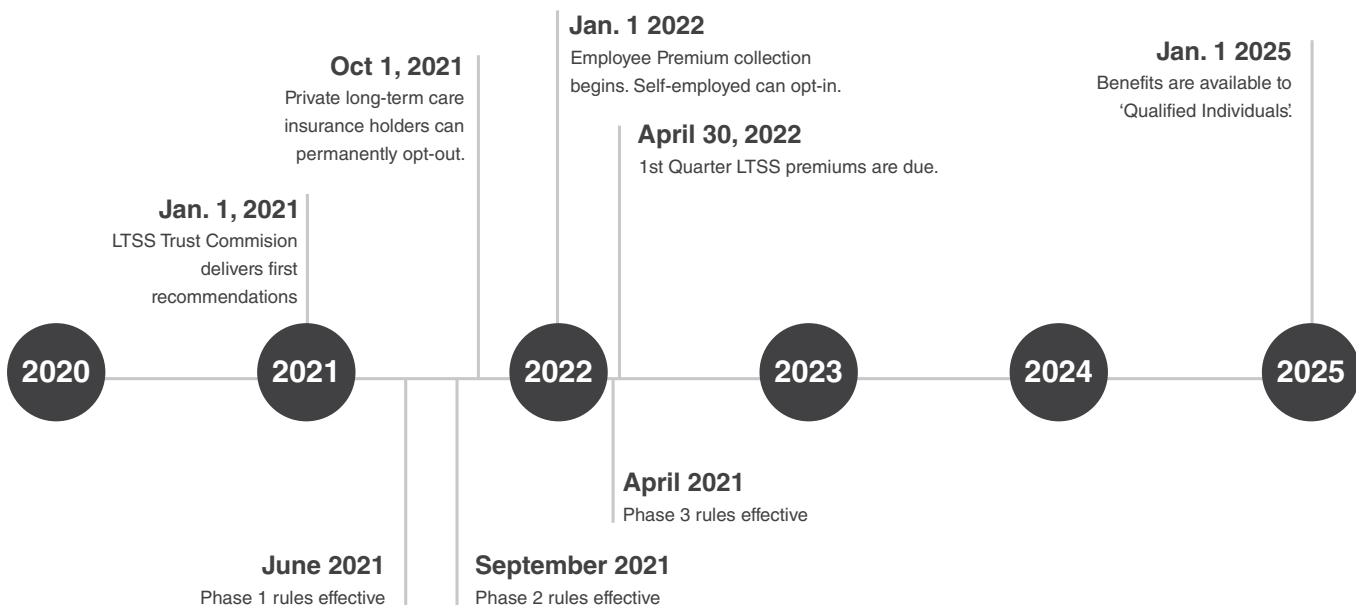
Jan. 1 2022
Employee Premium collection begins. Self-employed can opt-in.

Oct 1, 2021
Private long-term care insurance holders can permanently opt-out.

Jan. 1 2025
Benefits are available to 'Qualified Individuals'.

April 30, 2022
1st Quarter LTSS premiums are due.

Jan. 1, 2021
LTSS Trust Commision delivers first recommendations

2020
2021
2022
2023
2024
2025

April 2021
Phase 3 rules effective

June 2021
Phase 1 rules effective

September 2021
Phase 2 rules effective